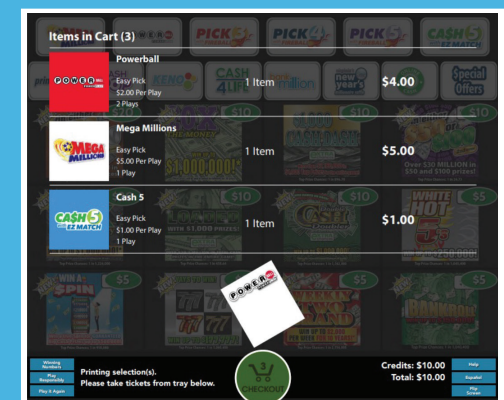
Items in Cart (3)

Powerball
Easy Pick
$2.00 Per Play
2 Plays
1 Item
$4.00

Mega Millions
Easy Pick
$5.00 Per Play
1 Play
1 Item
$5.00

Cash 5
Easy Pick
$1.00 Per Play
1 Play
1 Item
$1.00

Winning Numbers
Play Responsibly
Play It Again

Printing selection(s).
Please take tickets from tray below.

3
CHECKOUT

Credits: $10.00
Total: $10.00

Help
Español
Play Screen